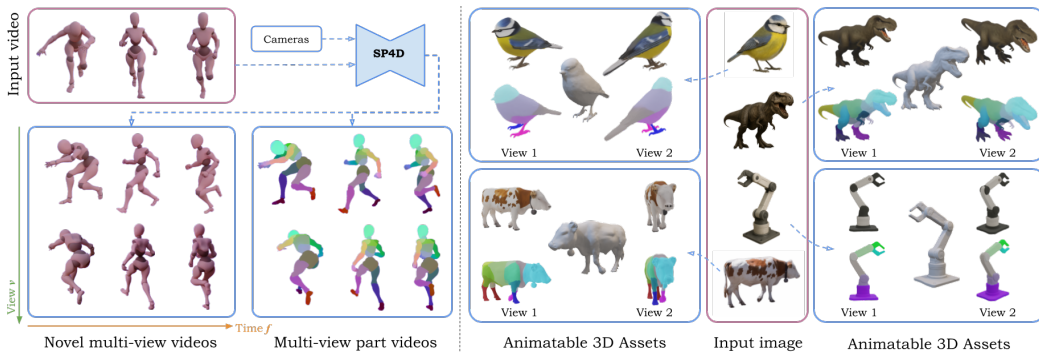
Input video

Cameras

SP4D

View $v$

Time $f$

Novel multi-view videos

Multi-view part videos

View 1

View 2

View 1

View 2

Animatable 3D Assets

Input image

View 1

View 2

View 1

View 2

Animatable 3D Assets